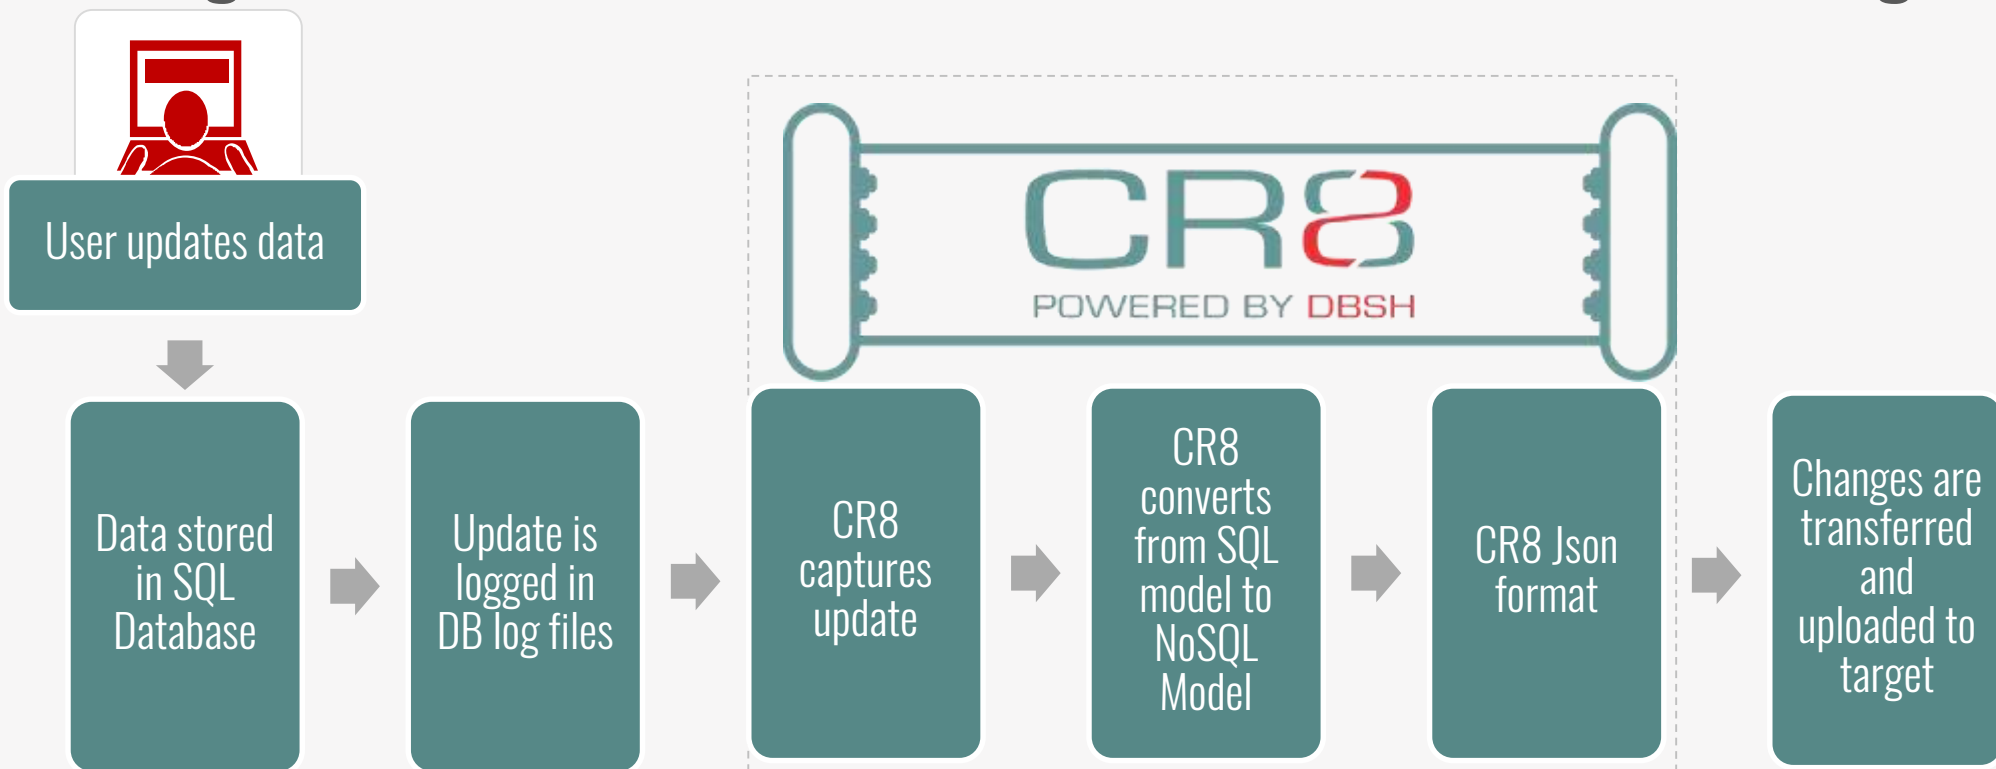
User updates data

CR8

POWERED BY DBSH

Data stored in SQL Database

Update is logged in DB log files

CR8 captures update

CR8 converts from SQL model to NoSQL Model

CR8 Json format

Changes are transferred and uploaded to target